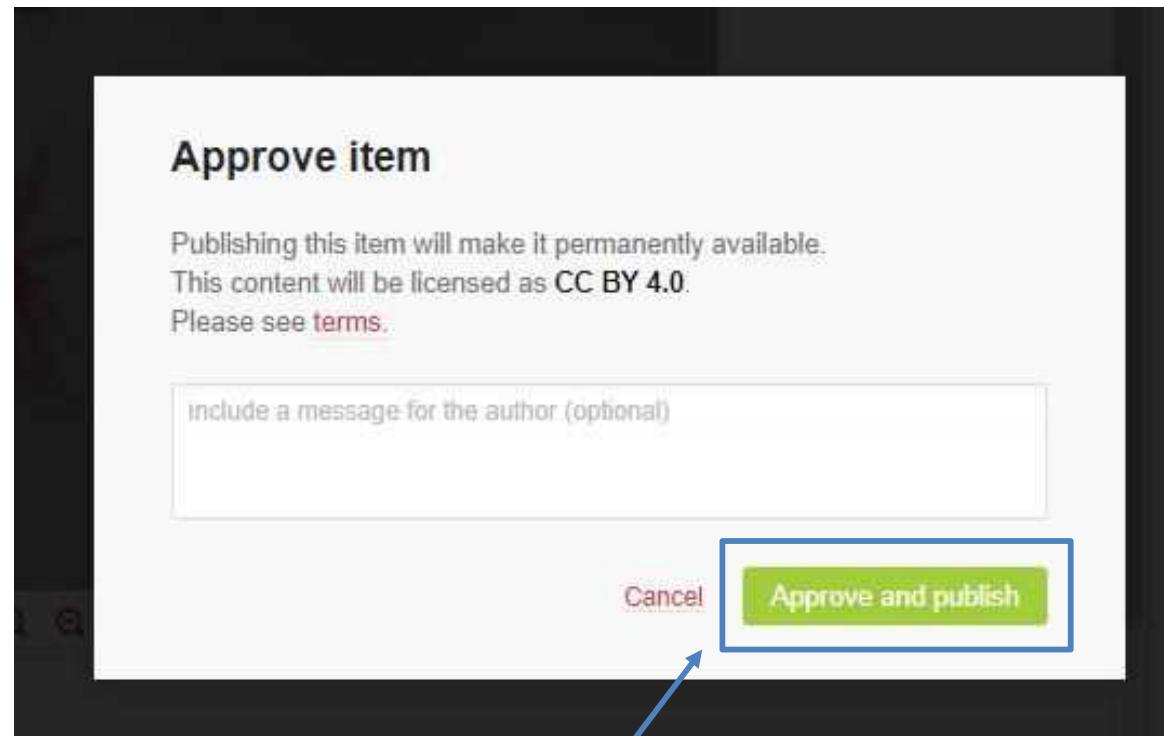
Approve item

Publishing this item will make it permanently available.
This content will be licensed as CC BY 4.0.
Please see terms.

Include a message for the author (optional)

Cancel Approve and publish